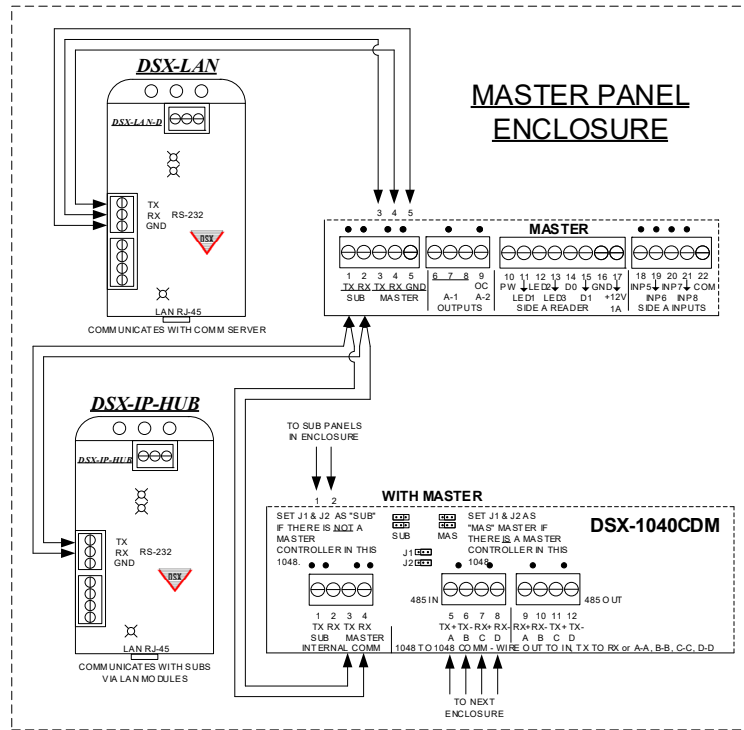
DSX-LAN

DSX-LAN-D

TX
RX
GND
RS-232

DSX

LAN RJ-45
COMMUNICATES WITH COMM SERVER

MASTER PANEL ENCLOSURE

3 4 5

MASTER

1 2 3 4 5
TX RX TX RX GND
SUB MASTER

6 7 8 9
OC
A-1 A-2
OUTPUTS

10 11 12 13 14 15 16 17
PW LED2 D0 GND
LED1 LED3 D1 +12V
1A
SIDE A READER

18 19 20 21 22
INP5 INP7 COM
INP6 INP8
SIDE A INPUTS

DSX-IP-HUB

DSX-IP-HUB

TX
RX
GND
RS-232

DSX

LAN RJ-45
COMMUNICATES WITH SUBS VIA LAN MODULES

TO SUB PANELS IN ENCLOSURE

1 2

WITH MASTER

SET J1 & J2 AS "SUB" IF THERE IS NOT A MASTER CONTROLLER IN THIS 1048.

SUB

MAS

SET J1 & J2 AS "MAS" MASTER IF THERE IS A MASTER CONTROLLER IN THIS 1048.

DSX-1040CDM

J1
J2

485 IN

485 OUT

1 2 3 4
TX RX TX RX
SUB MASTER
INTERNAL COMM

5 6 7 8
TX+ TX- RX+ RX-
A B C D

9 10 11 12
RX+ RX- TX+ TX-
A B C D

1048 TO 1048 COMM - WIRE OUT TO IN, TX TO RX or A-A, B-B, C-C, D-D

TO NEXT ENCLOSURE